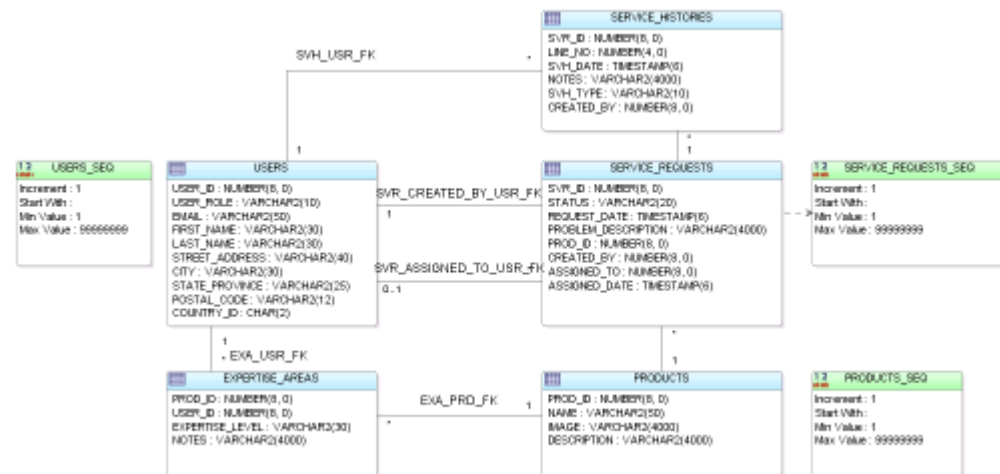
SERVICE_HISTORIES
SVR_ID : NUMBER(8, 0)
LINE_NO : NUMBER(4, 0)
SVH_DATE : TIMESTAMP(6)
NOTES : VARCHAR2(4000)
SVH_TYPE : VARCHAR2(10)
CREATED_BY : NUMBER(8, 0)

SVH_USR_FK
*
1
*
1

1.2 USERS_SEQ
Increment : 1
Start With :
Min Value : 1
Max Value : 99999999

USERS
USER_ID : NUMBER(8, 0)
USER_ROLE : VARCHAR2(10)
EMAIL : VARCHAR2(50)
FIRST_NAME : VARCHAR2(30)
LAST_NAME : VARCHAR2(30)
STREET_ADDRESS : VARCHAR2(40)
CITY : VARCHAR2(30)
STATE_PROVINCE : VARCHAR2(25)
POSTAL_CODE : VARCHAR2(12)
COUNTRY_ID : CHAR(2)

SVR_CREATED_BY_USR_FK
1
SVR_ASSIGNED_TO_USR_FK
0..1

SERVICE_REQUESTS
SVR_ID : NUMBER(8, 0)
STATUS : VARCHAR2(20)
REQUEST_DATE : TIMESTAMP(6)
PROBLEM_DESCRIPTION : VARCHAR2(4000)
PROD_ID : NUMBER(8, 0)
CREATED_BY : NUMBER(8, 0)
ASSIGNED_TO : NUMBER(8, 0)
ASSIGNED_DATE : TIMESTAMP(6)

1.2 SERVICE_REQUESTS_SEQ
Increment : 1
Start With :
Min Value : 1
Max Value : 99999999

1
* EXA_USR_FK
*
1

EXPERTISE_AREAS
PROD_ID : NUMBER(8, 0)
USER_ID : NUMBER(8, 0)
EXPERTISE_LEVEL : VARCHAR2(30)
NOTES : VARCHAR2(4000)

EXA_PRD_FK
1
*

PRODUCTS
PROD_ID : NUMBER(8, 0)
NAME : VARCHAR2(50)
IMAGE : VARCHAR2(4000)
DESCRIPTION : VARCHAR2(4000)

1.2 PRODUCTS_SEQ
Increment : 1
Start With :
Min Value : 1
Max Value : 99999999